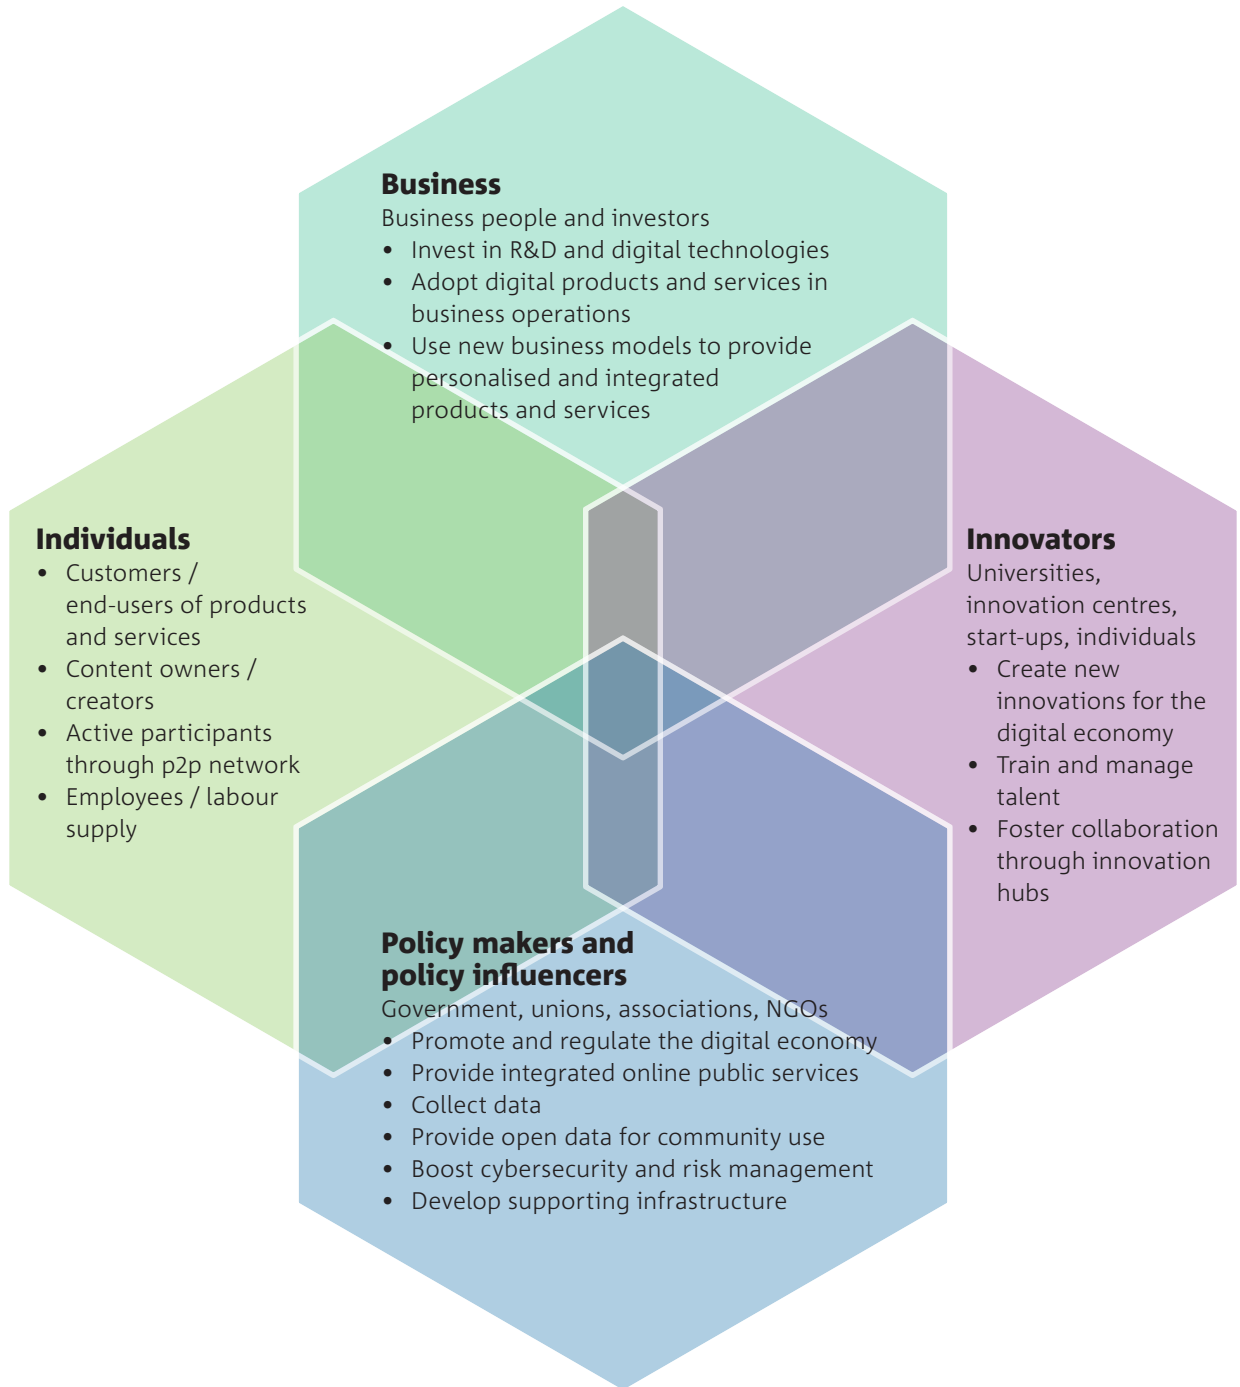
**Business**
Business people and investors
- Invest in R&D and digital technologies
- Adopt digital products and services in business operations
- Use new business models to provide personalised and integrated products and services

**Individuals**
- Customers / end-users of products and services
- Content owners / creators
- Active participants through p2p network
- Employees / labour supply

**Innovators**
Universities, innovation centres, start-ups, individuals
- Create new innovations for the digital economy
- Train and manage talent
- Foster collaboration through innovation hubs

**Policy makers and policy influencers**
Government, unions, associations, NGOs
- Promote and regulate the digital economy
- Provide integrated online public services
- Collect data
- Provide open data for community use
- Boost cybersecurity and risk management
- Develop supporting infrastructure